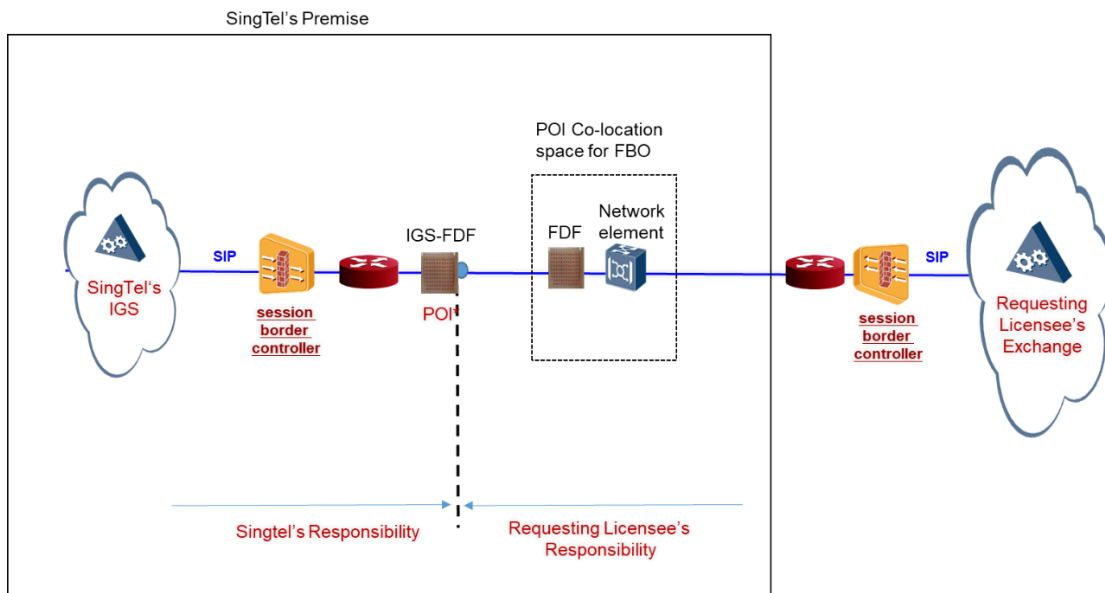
SingTel's Premise

POI Co-location space for FBO

SingTel's IGS

SIP

session border controller

IGS-FDF

POI

FDF

Network element

session border controller

SIP

Requesting Licensee's Exchange

Singtel's Responsibility

Requesting Licensee's Responsibility